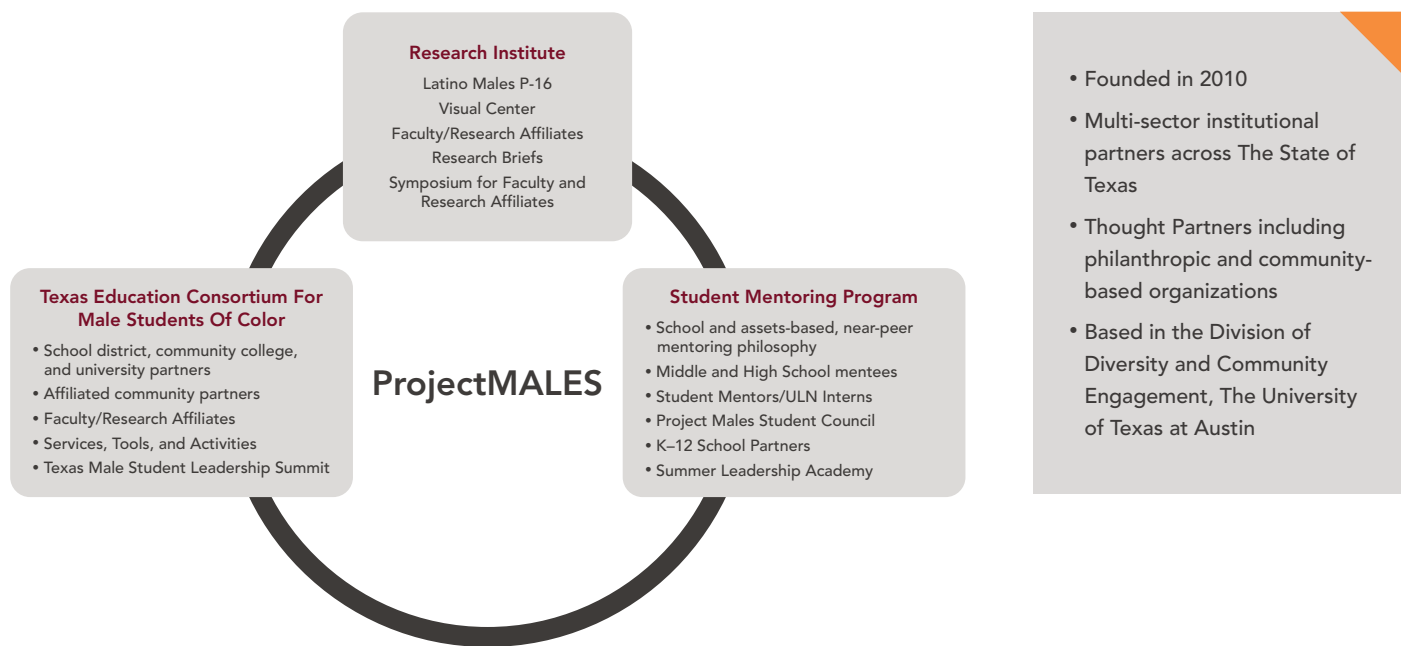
Research Institute

Latino Males P-16
Visual Center
Faculty/Research Affiliates
Research Briefs
Symposium for Faculty and Research Affiliates

Texas Education Consortium For Male Students Of Color

• School district, community college, and university partners
• Affiliated community partners
• Faculty/Research Affiliates
• Services, Tools, and Activities
• Texas Male Student Leadership Summit

ProjectMALES

Student Mentoring Program

• School and assets-based, near-peer mentoring philosophy
• Middle and High School mentees
• Student Mentors/ULN Interns
• Project Males Student Council
• K–12 School Partners
• Summer Leadership Academy

• Founded in 2010
• Multi-sector institutional partners across The State of Texas
• Thought Partners including philanthropic and community-based organizations
• Based in the Division of Diversity and Community Engagement, The University of Texas at Austin